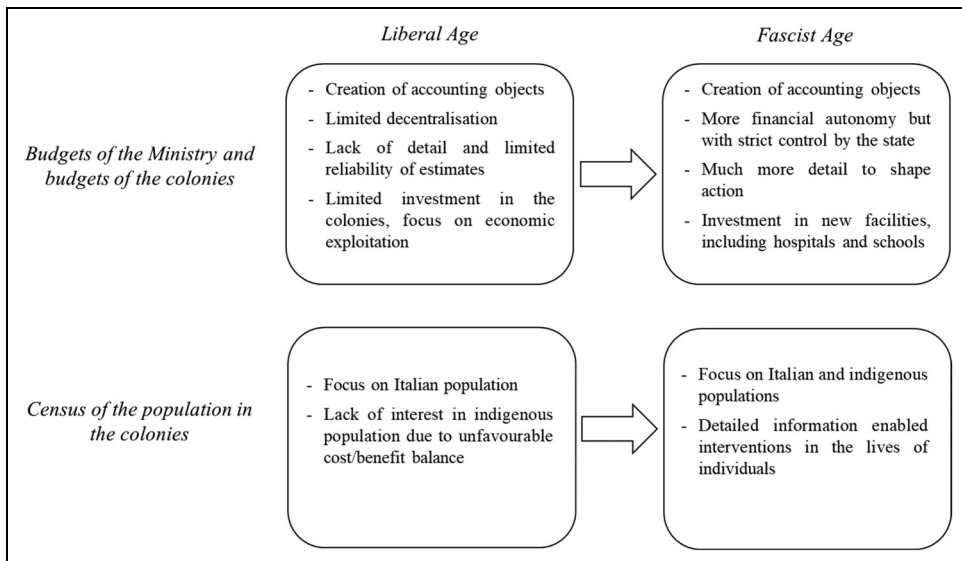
Liberal Age

Fascist Age

Budgets of the Ministry and budgets of the colonies

- Creation of accounting objects
- Limited decentralisation
- Lack of detail and limited reliability of estimates
- Limited investment in the colonies, focus on economic exploitation

- Creation of accounting objects
- More financial autonomy but with strict control by the state
- Much more detail to shape action
- Investment in new facilities, including hospitals and schools

Census of the population in the colonies

- Focus on Italian population
- Lack of interest in indigenous population due to unfavourable cost/benefit balance

- Focus on Italian and indigenous populations
- Detailed information enabled interventions in the lives of individuals